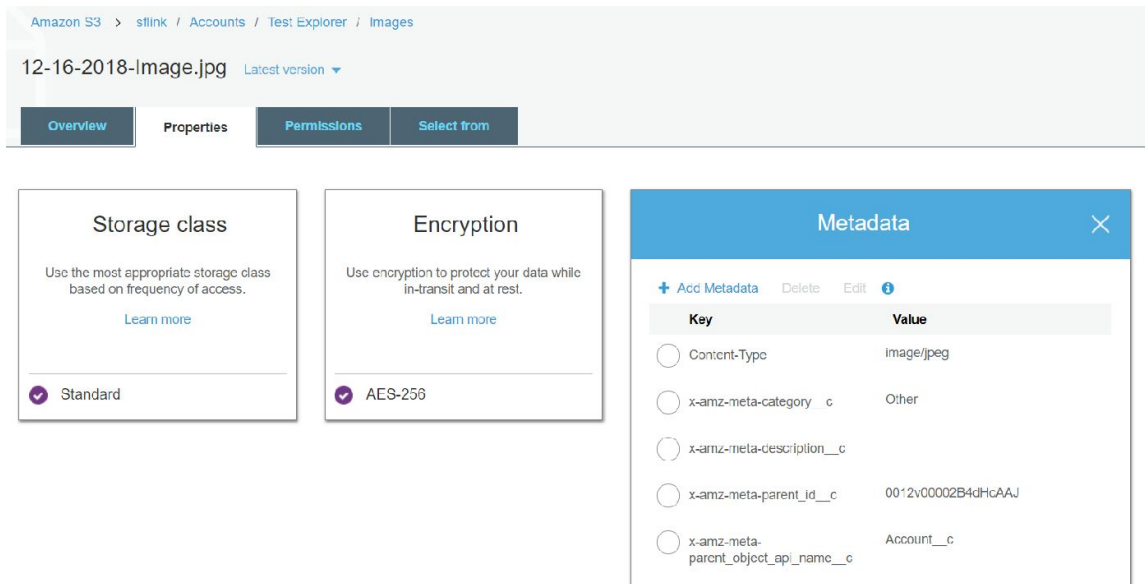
Amazon S3 > sflink / Accounts / Test Explorer / Images

12-16-2018-Image.jpg Latest version

Overview Properties Permissions Select from

Storage class

Use the most appropriate storage class based on frequency of access.

Learn more

Standard

Encryption

Use encryption to protect your data while in-transit and at rest.

Learn more

AES-256

Metadata

+ Add Metadata Delete Edit

| Key | Value |
|---|---|
| Content-Type | image/jpeg |
| x-amz-meta-category__c | Other |
| x-amz-meta-description__c | |
| x-amz-meta-parent_id__c | 0012v00002B4dHcAAJ |
| x-amz-meta-parent_object_api_name__c | Account__c |